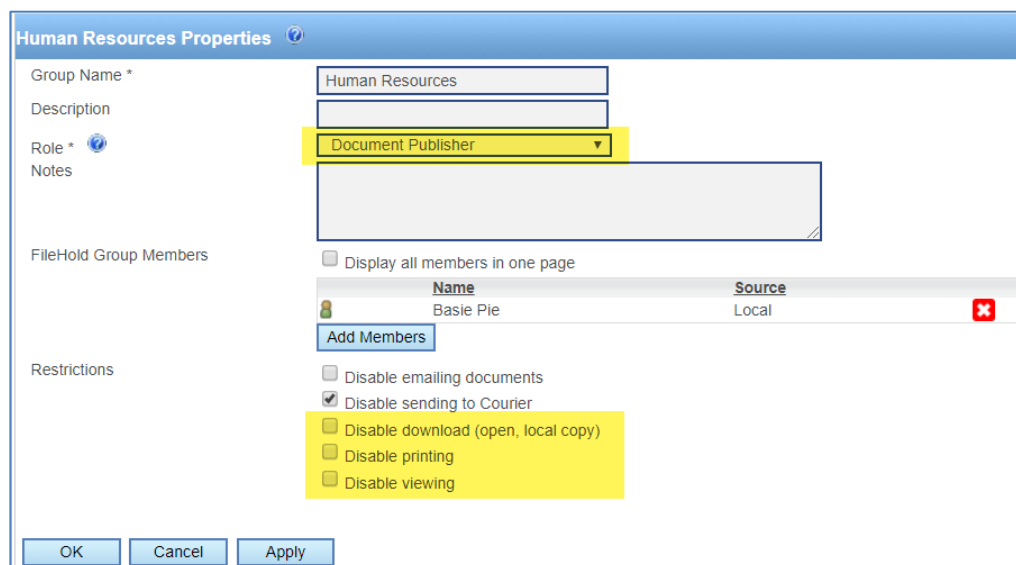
Human Resources Properties

Group Name * Human Resources

Description

Role * Document Publisher

Notes

FileHold Group Members

Display all members in one page

| Name | Source |
|---|---|
| Basie Pie | Local |

Add Members

Restrictions

Disable emailing documents
Disable sending to Courier
Disable download (open, local copy)
Disable printing
Disable viewing

OK Cancel Apply